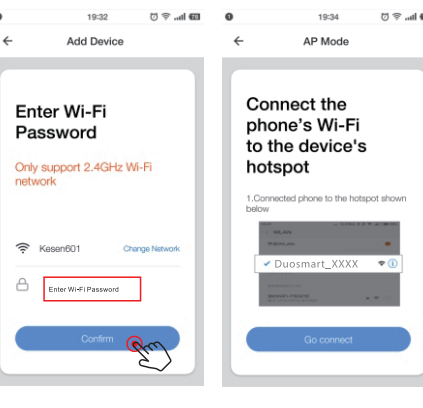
19:32

Add Device

Enter Wi-Fi Password

Only support 2.4GHz Wi-Fi network

Kesen601

Change Network

Enter Wi-Fi Password

Confirm

19:34

AP Mode

Connect the phone's Wi-Fi to the device's hotspot

1.Connected phone to the hotspot shown below

Duosmart_XXXX

Go connect